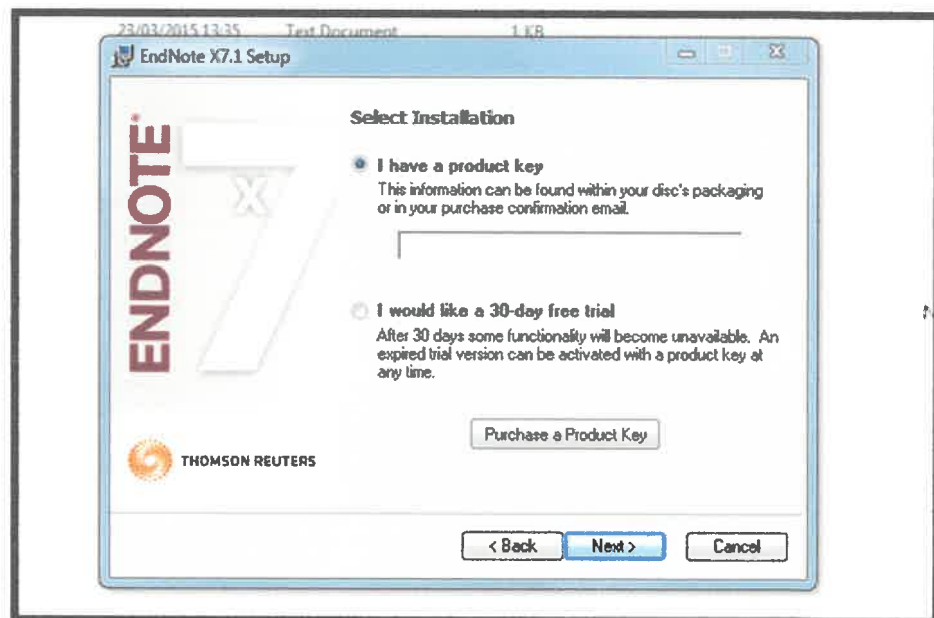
23/03/2015 13:35 Text Document 1 KB

EndNote X7.1 Setup

ENDNOTE X 7

Select Installation

I have a product key
This information can be found within your disc's packaging or in your purchase confirmation email.

I would like a 30-day free trial
After 30 days some functionality will become unavailable. An expired trial version can be activated with a product key at any time.

Purchase a Product Key

THOMSON REUTERS

< Back Next > Cancel